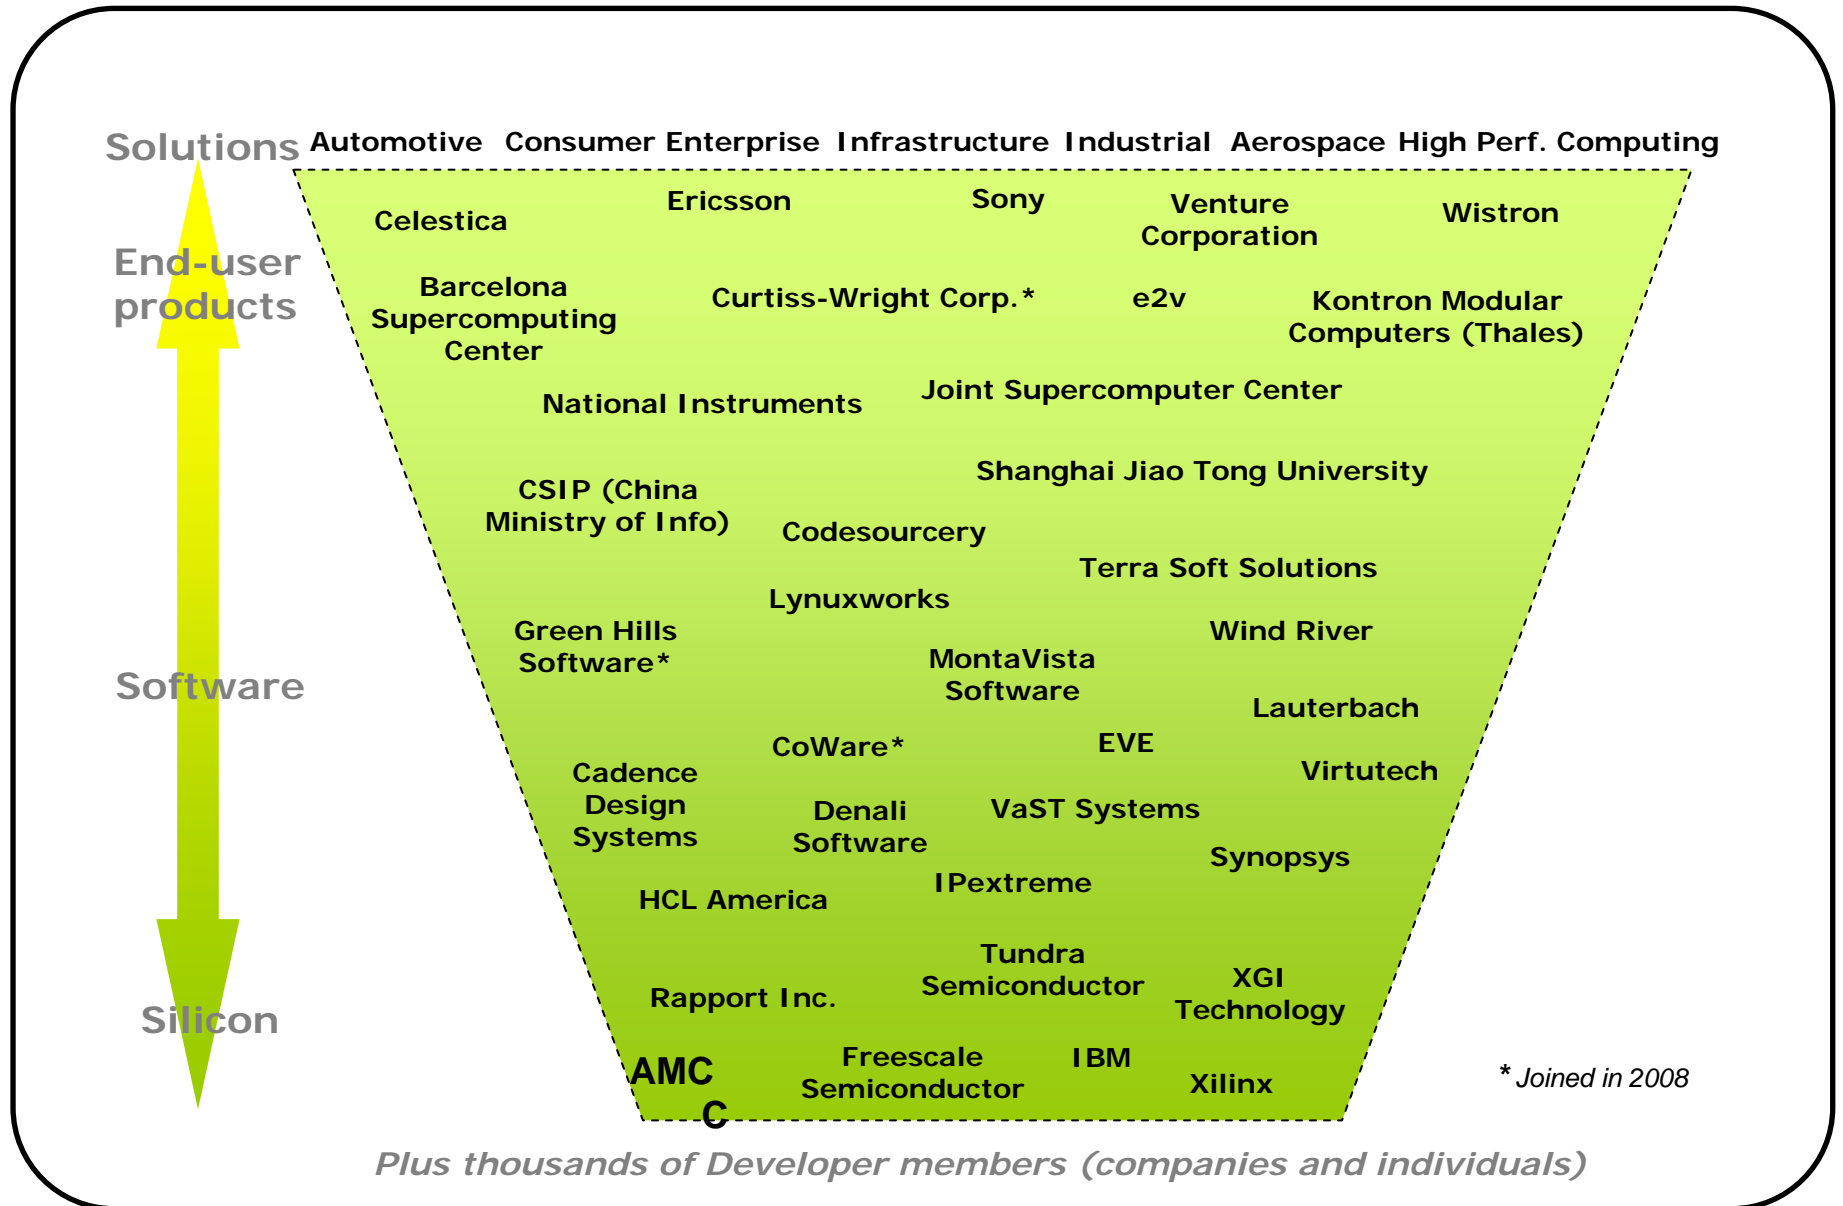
Solutions Automotive Consumer Enterprise Infrastructure Industrial Aerospace High Perf. Computing

End-user products

Software

Silicon

Celestica

Ericsson

Sony

Venture Corporation

Wistron

Barcelona Supercomputing Center

Curtiss-Wright Corp.*

e2v

Kontron Modular Computers (Thales)

National Instruments

Joint Supercomputer Center

Shanghai Jiao Tong University

CSIP (China Ministry of Info)

Codesourcery

Terra Soft Solutions

Lynuxworks

Green Hills Software*

Wind River

MontaVista Software

Lauterbach

CoWare*

EVE

Virtutech

Cadence Design Systems

Denali Software

VaST Systems

Synopsys

HCL America

IPextreme

Tundra Semiconductor

XGI Technology

Rapport Inc.

AMC C

Freescale Semiconductor

IBM

Xilinx

* Joined in 2008

Plus thousands of Developer members (companies and individuals)